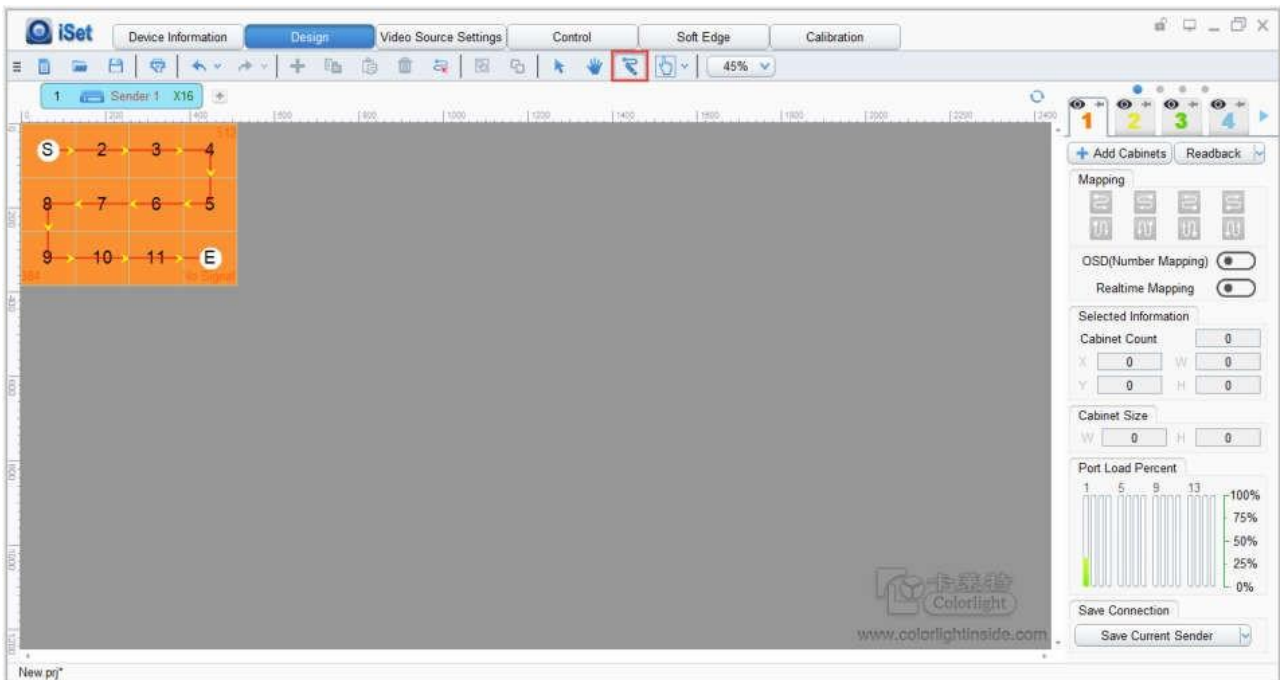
iSet

Device Information | Design | Video Source Settings | Control | Soft Edge | Calibration

45%

1 Sender 1 X16

S 2 3 4
8 7 6 5
9 10 11 E

No Signal

1 2 3 4

Add Cabinets | Readback

Mapping

OSD(Number Mapping)

Realtime Mapping

Selected Information

Cabinet Count 0

X 0 W 0

Y 0 H 0

Cabinet Size

W 0 H 0

Port Load Percent

1 5 9 13

100%
75%
50%
25%
0%

Save Connection

Save Current Sender

Colorlight

www.colorlightinside.com

New.prj*